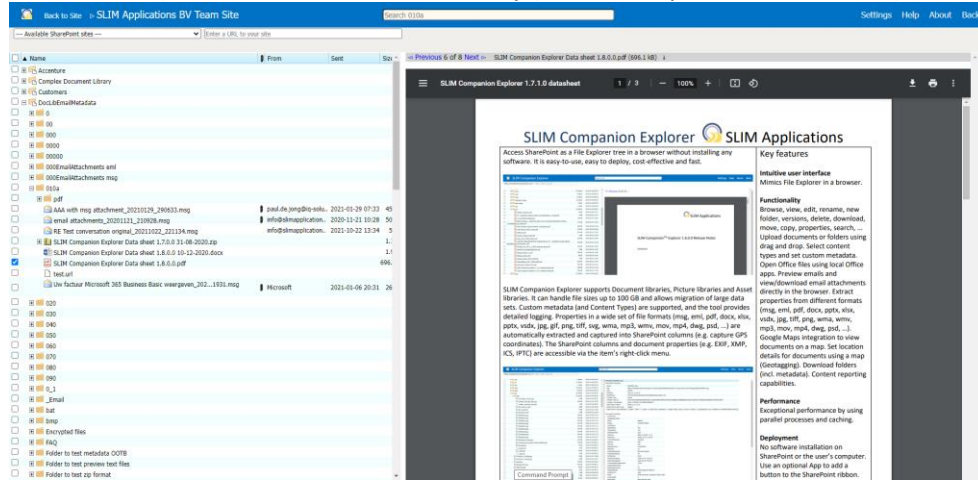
Back to Site ▹ SLIM Applications BV Team Site

Search 010a

Settings Help About Back

— Available SharePoint sites — [Enter a URL to your site

▲ Name | From | Sent | Size

Accenture
Complex Document Library
Customers
DocLibEmailMetadata
0
00
000
0000
00000
000EmailAttachments eml
000EmailAttachments msg
010a
pdf
AAA with msg attachment_20210129_290633.msg | paul.de.jong@sj-solu... | 2021-01-29 07:33 | 45
email attachments_20201121_210928.msg | info@slimapplication... | 2020-11-21 10:28 | 50
RE Test conversation original_20211022_221134.msg | info@slimapplication... | 2021-10-22 13:34 | 5
SLIM Companion Explorer Data sheet 1.7.0.0 31-08-2020.zip | | | 1.
SLIM Companion Explorer Data sheet 1.8.0.0 10-12-2020.docx | | | 1.
SLIM Companion Explorer Data sheet 1.8.0.0.pdf | | | 696.
test.url
Uw factuur Microsoft 365 Business Basic weergeven_202...1931.msg | Microsoft | 2021-01-06 20:31 | 26
020
030
040
050
060
070
080
090
0_1
_Email
bat
bmp
Encrypted files
FAQ
Folder to test metadata OOTB
Folder to test preview text files
Folder to test zip format

« Previous 6 of 8 Next » SLIM Companion Explorer Data sheet 1.8.0.0.pdf (696.1 kB) i

SLIM Companion Explorer 1.7.1.0 datasheet 1 / 3 — 100% +

SLIM Companion Explorer SLIM Applications

Access SharePoint as a File Explorer tree in a browser without installing any software. It is easy-to-use, easy to deploy, cost-effective and fast.

SLIM Companion Explorer supports Document libraries, Picture libraries and Asset libraries. It can handle file sizes up to 100 GB and allows migration of large data sets. Custom metadata (and Content Types) are supported, and the tool provides detailed logging. Properties in a wide set of file formats (msg, eml, pdf, docx, xlsx, pptx, vsdx, jpg, gif, png, tiff, svg, wma, mp3, wmv, mov, mp4, dwg, psd, ...) are automatically extracted and captured into SharePoint columns (e.g. capture GPS coordinates). The SharePoint columns and document properties (e.g. EXIF, XMP, ICS, IPTC) are accessible via the item's right-click menu.

Command Prompt

Key features

Intuitive user interface
Mimics File Explorer in a browser.

Functionality
Browse, view, edit, rename, new folder, versions, delete, download, move, copy, properties, search, ... Upload documents or folders using drag and drop. Select content types and set custom metadata. Open Office files using local Office apps. Preview emails and view/download email attachments directly in the browser. Extract properties from different formats (msg, eml, pdf, docx, pptx, xlsx, vsdx, jpg, tiff, png, wma, wmv, mp3, mov, mp4, dwg, psd, ...). Google Maps integration to view documents on a map. Set location details for documents using a map (Geotagging). Download folders (incl. metadata). Content reporting capabilities.

Performance
Exceptional performance by using parallel processes and caching.

Deployment
No software installation on SharePoint or the user's computer. Use an optional App to add a button to the SharePoint ribbon.